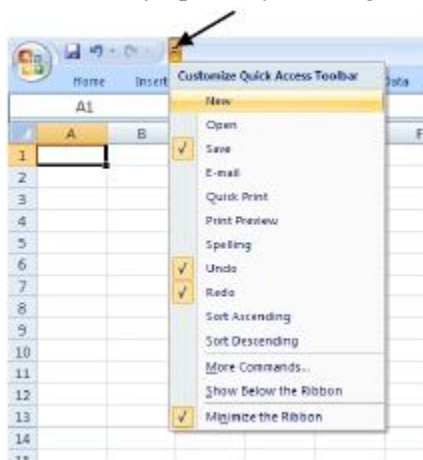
Home
Insert
Data
A1
A
B
F
1
2
3
4
5
6
7
8
9
10
11
12
13
14
15

Customize Quick Access Toolbar
New
Open
✓ Save
E-mail
Quick Print
Print Preview
Spelling
✓ Undo
✓ Redo
Sort Ascending
Sort Descending
More Commands...
Show Below the Ribbon
✓ Minimize the Ribbon